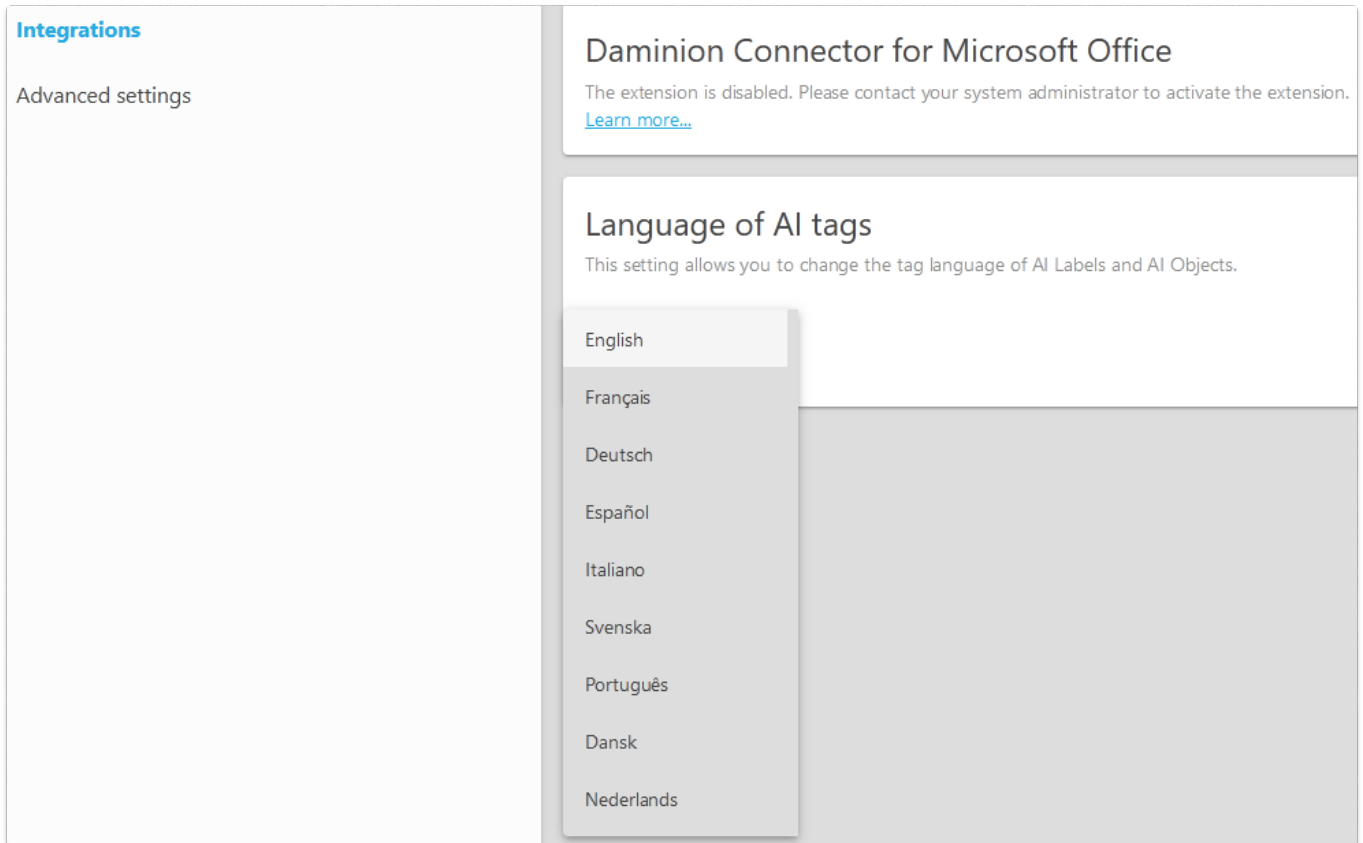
Integrations

Advanced settings

Daminion Connector for Microsoft Office

The extension is disabled. Please contact your system administrator to activate the extension.
Learn more...

Language of AI tags

This setting allows you to change the tag language of AI Labels and AI Objects.

English

Français

Deutsch

Español

Italiano

Svenska

Português

Dansk

Nederlands